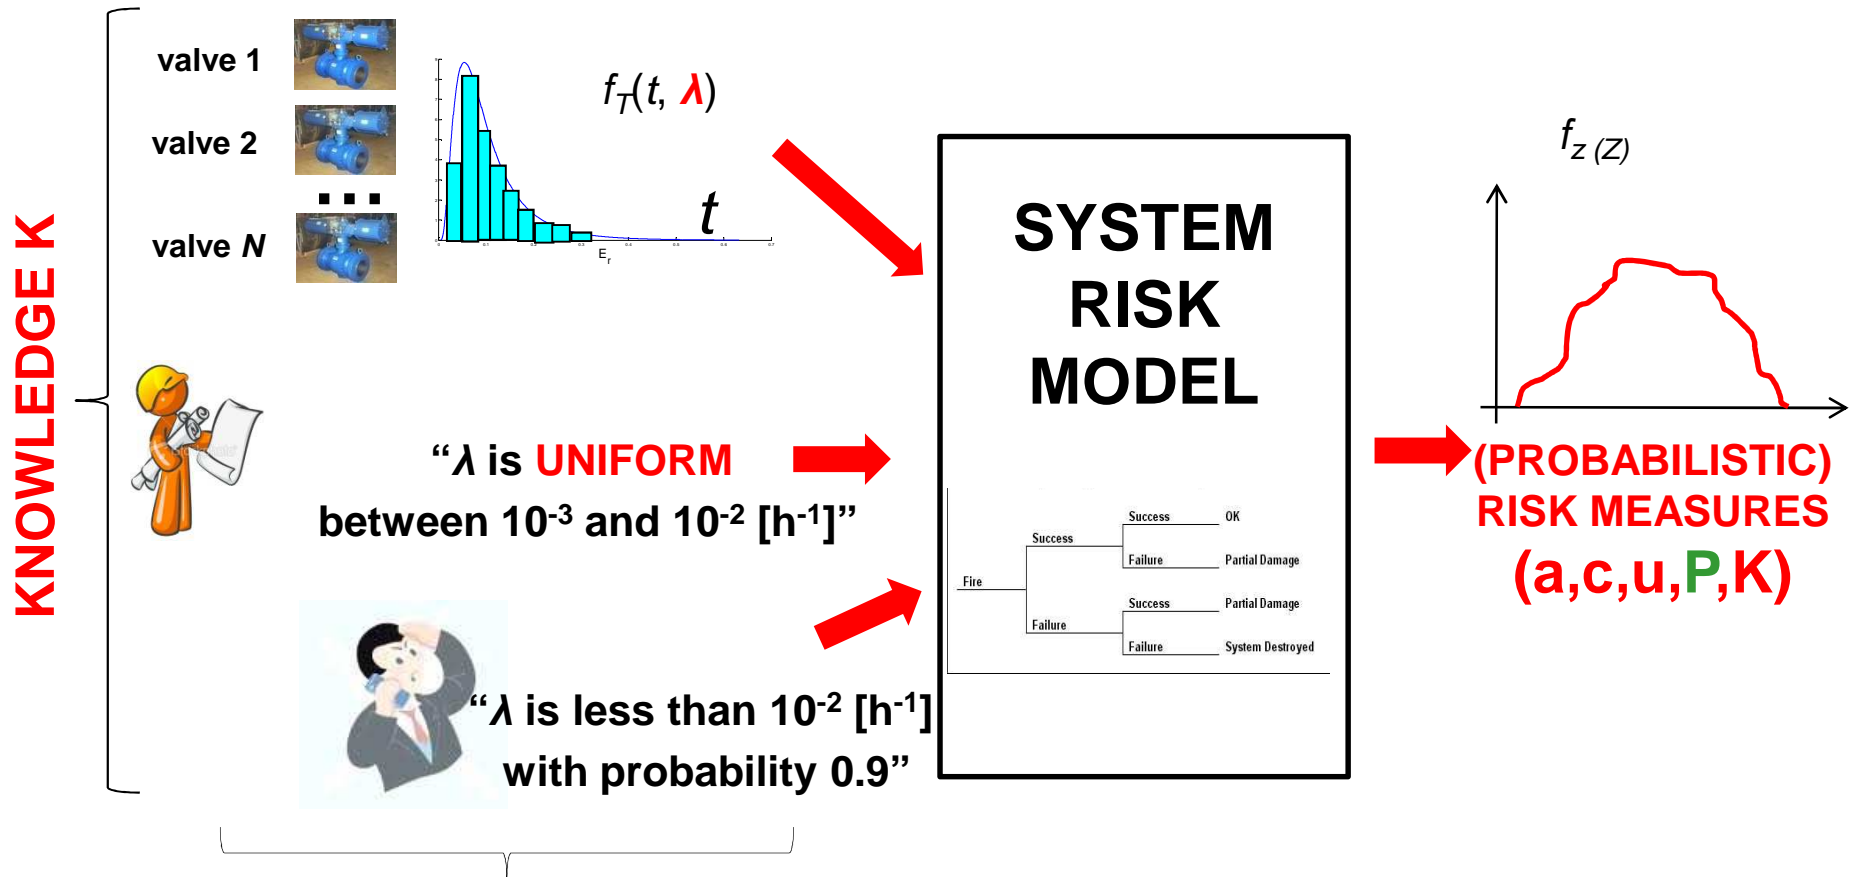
KNOWLEDGE K

valve 1

valve 2

...

valve $N$

$f_T(t, \lambda)$

$t$

$E_r$

“$\lambda$ is UNIFORM between $10^{-3}$ and $10^{-2}$ [$h^{-1}$]”

“$\lambda$ is less than $10^{-2}$ [$h^{-1}$] with probability 0.9”

SYSTEM RISK MODEL

| | | | |
|---|---|---|---|
| Fire | Success | Success | OK |
| | | Failure | Partial Damage |
| | Failure | Success | Partial Damage |
| | | Failure | System Destroyed |

$f_z(Z)$

(PROBABILISTIC) RISK MEASURES

(a,c,u,P,K)